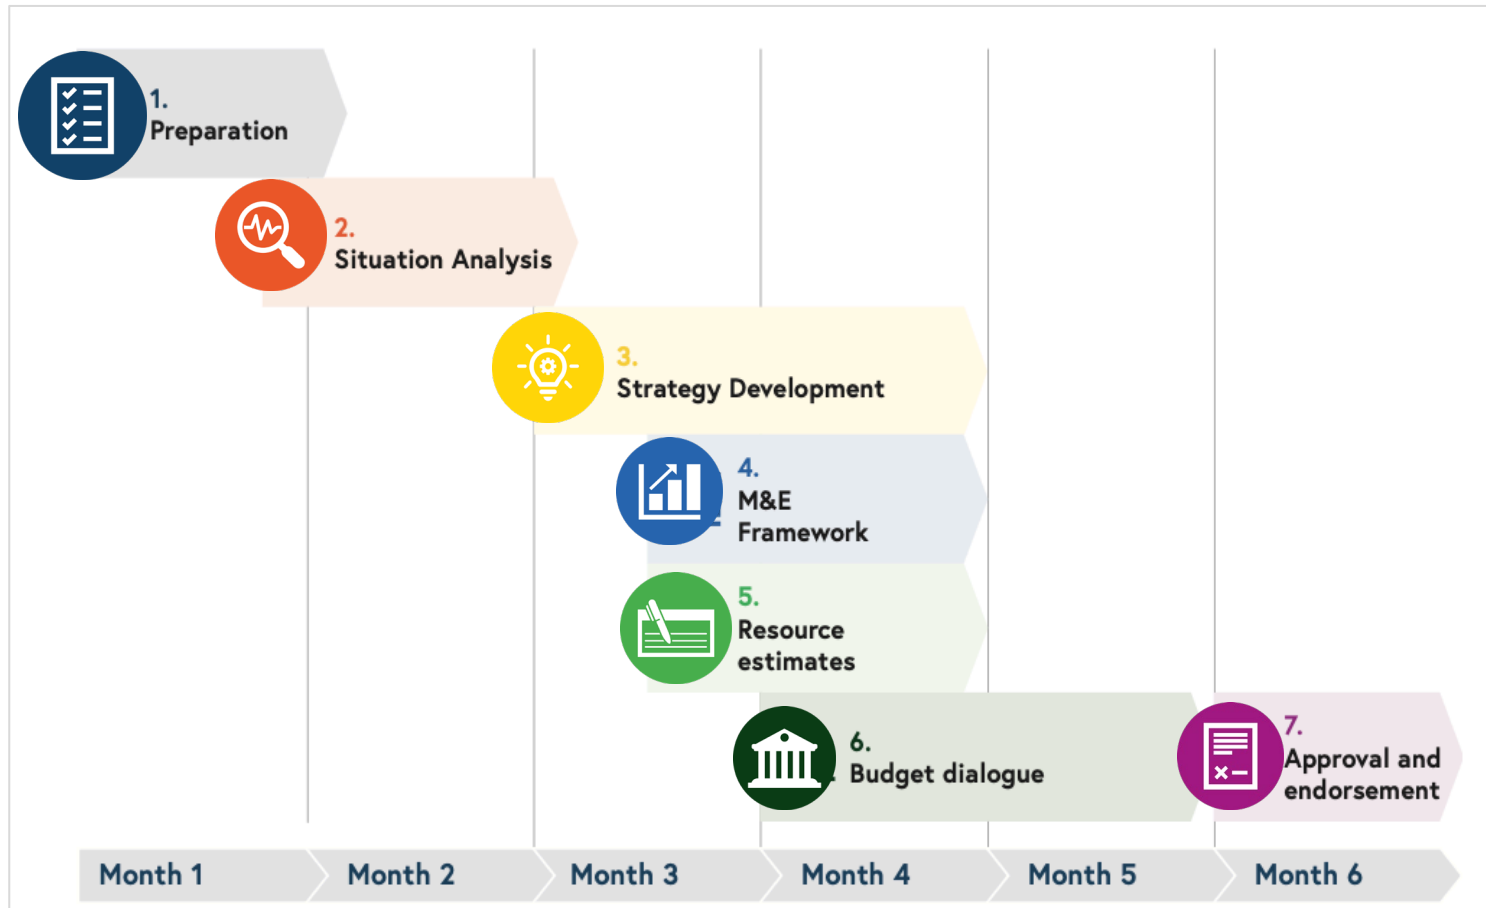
1.
Preparation

2.
Situation Analysis

3.
Strategy Development

4.
M&E
Framework

5.
Resource estimates

6.
Budget dialogue

7.
Approval and endorsement

Month 1
Month 2
Month 3
Month 4
Month 5
Month 6